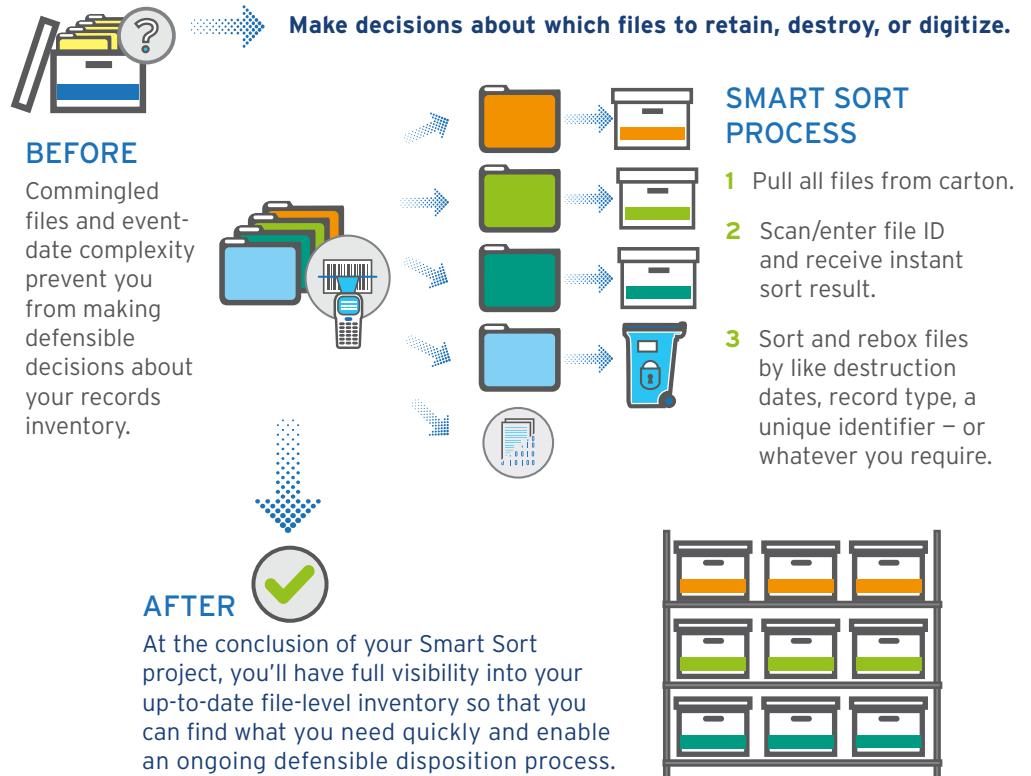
Make decisions about which files to retain, destroy, or digitize.

BEFORE

Commingled files and event-date complexity prevent you from making defensible decisions about your records inventory.

SMART SORT PROCESS

1 Pull all files from carton.

2 Scan/enter file ID and receive instant sort result.

3 Sort and rebox files by like destruction dates, record type, a unique identifier — or whatever you require.

AFTER

At the conclusion of your Smart Sort project, you'll have full visibility into your up-to-date file-level inventory so that you can find what you need quickly and enable an ongoing defensible disposition process.